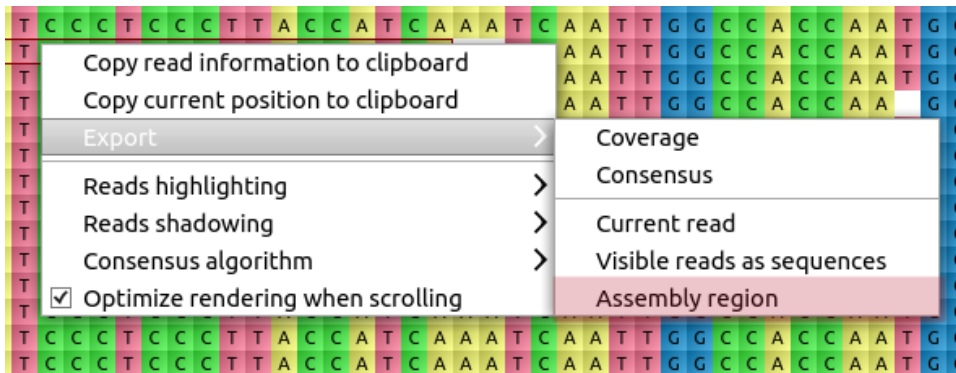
T C C C T C C C T T A C C A T C A A A T C A A T T G G C C A C C A A T G

Copy read information to clipboard
Copy current position to clipboard
Export
Reads highlighting
Reads shadowing
Consensus algorithm
☑ Optimize rendering when scrolling

Coverage
Consensus
Current read
Visible reads as sequences
Assembly region

T C C C T C C C T T A C C A T C A A A T C A A T T G G C C A C C A A T G
T C C C T C C C T T A C C A T C A A A T C A A T T G G C C A C C A A T G